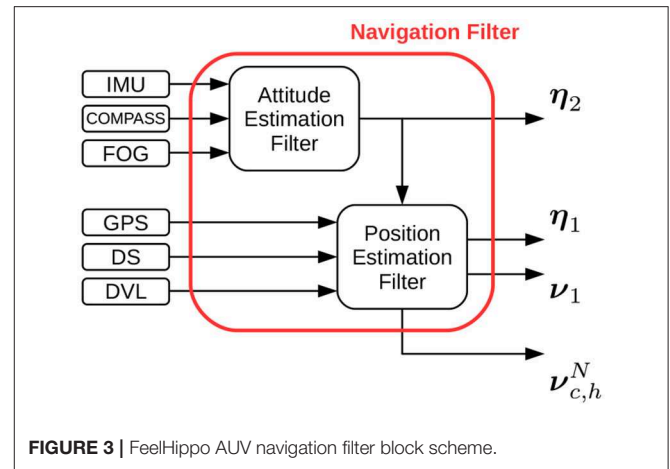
Navigation Filter

IMU

COMPASS

FOG

Attitude Estimation Filter

$\boldsymbol{\eta}_2$

GPS

DS

DVL

Position Estimation Filter

$\boldsymbol{\eta}_1$

$\boldsymbol{\nu}_1$

$\boldsymbol{\nu}_{c,h}^{N}$

FIGURE 3 | FeelHippo AUV navigation filter block scheme.